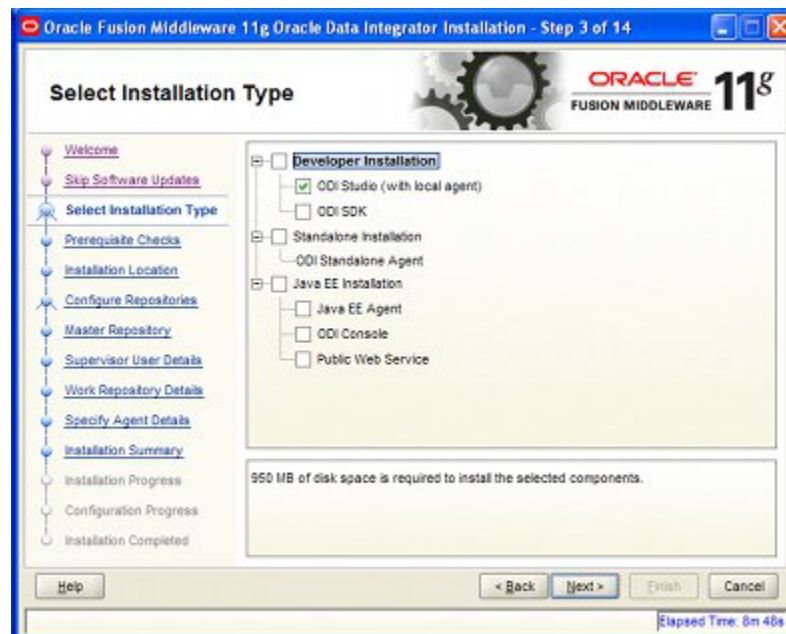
Oracle Fusion Middleware 11g Oracle Data Integrator Installation - Step 3 of 14

Select Installation Type

ORACLE FUSION MIDDLEWARE 11g

Welcome
Skip Software Updates
Select Installation Type
Prerequisite Checks
Installation Location
Configure Repositories
Master Repository
Supervisor User Details
Work Repository Details
Specify Agent Details
Installation Summary
Installation Progress
Configuration Progress
Installation Completed

Developer Installation
ODI Studio (with local agent)
ODI SDK
Standalone Installation
ODI Standalone Agent
Java EE Installation
Java EE Agent
ODI Console
Public Web Service

950 MB of disk space is required to install the selected components.

Help
< Back
Next >
Finish
Cancel

Elapsed Time: 8m 48s